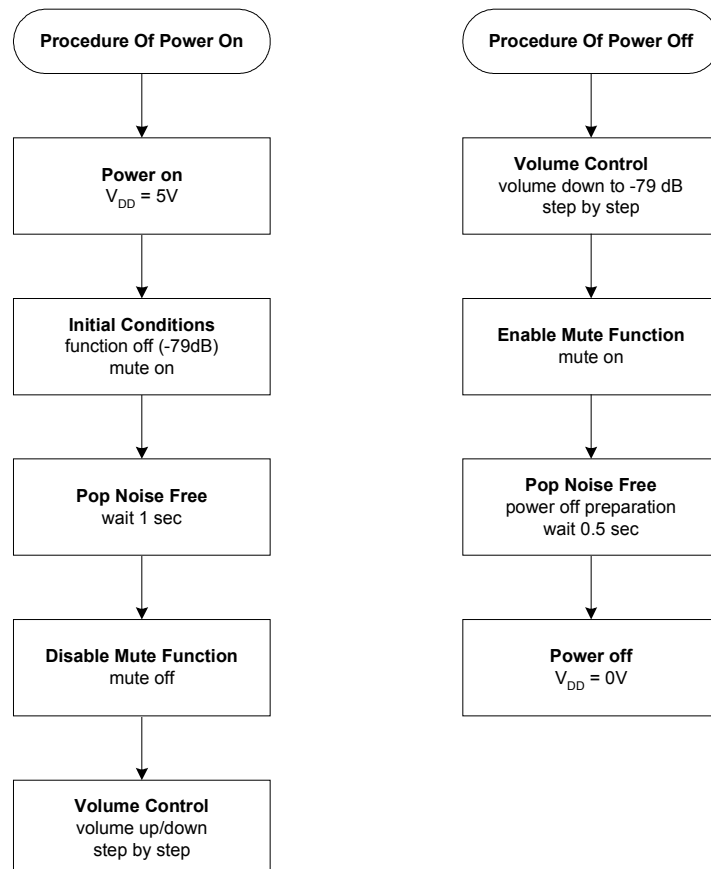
Procedure Of Power On

Power on
$V_{DD}$ = 5V

Initial Conditions
function off (-79dB)
mute on

Pop Noise Free
wait 1 sec

Disable Mute Function
mute off

Volume Control
volume up/down
step by step

Procedure Of Power Off

Volume Control
volume down to -79 dB
step by step

Enable Mute Function
mute on

Pop Noise Free
power off preparation
wait 0.5 sec

Power off
$V_{DD}$ = 0V